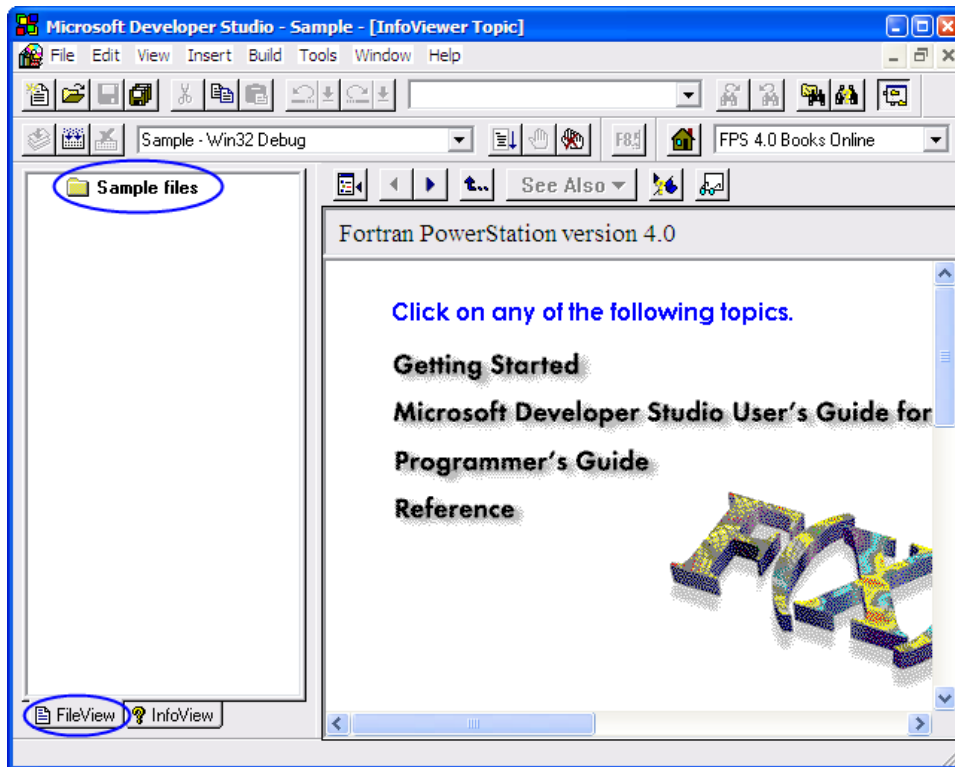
Microsoft Developer Studio - Sample - [InfoViewer Topic]

File Edit View Insert Build Tools Window Help

Sample - Win32 Debug

FPS 4.0 Books Online

Sample files

See Also

Fortran PowerStation version 4.0

Click on any of the following topics.

Getting Started

Microsoft Developer Studio User's Guide for

Programmer's Guide

Reference

FileView InfoView